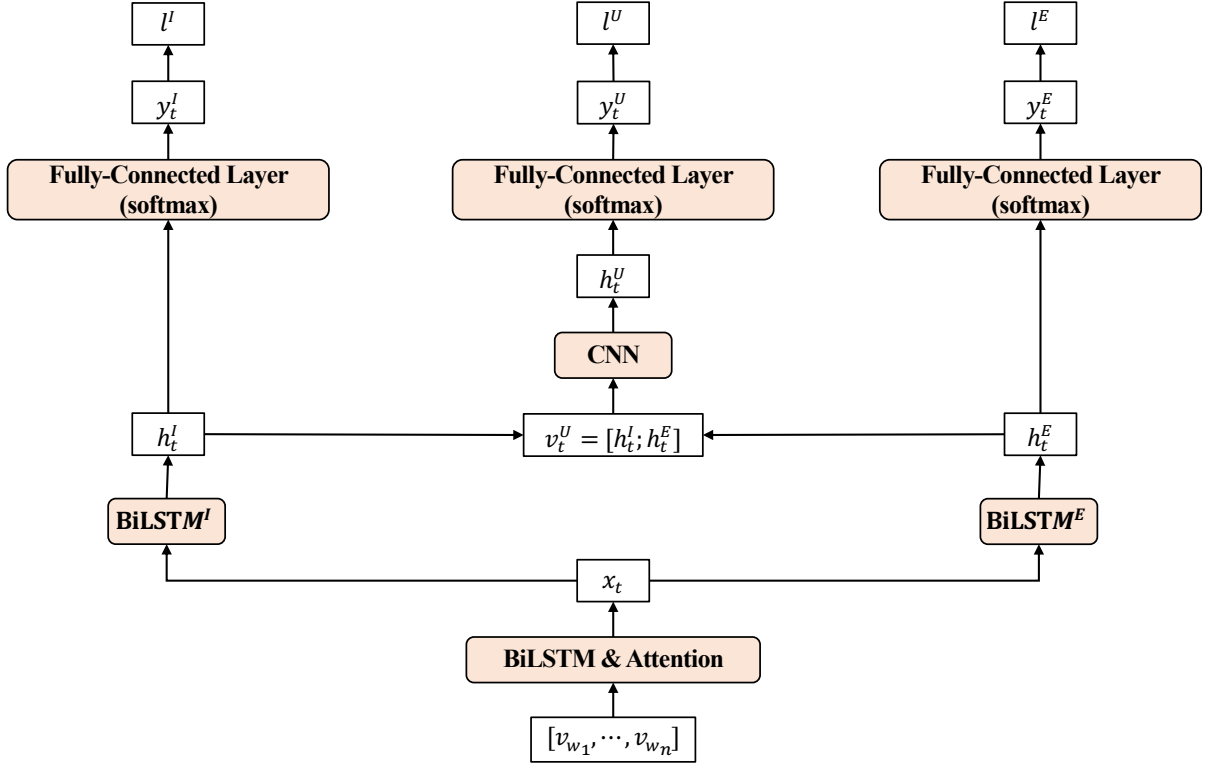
$l^I$

$l^U$

$l^E$

$y_t^I$

$y_t^U$

$y_t^E$

Fully-Connected Layer (softmax)

Fully-Connected Layer (softmax)

Fully-Connected Layer (softmax)

$h_t^U$

CNN

$h_t^I$

$v_t^U = [h_t^I; h_t^E]$

$h_t^E$

BiLST$M^I$

BiLST$M^E$

$x_t$

BiLSTM & Attention

$[v_{w_1}, \cdots, v_{w_n}]$